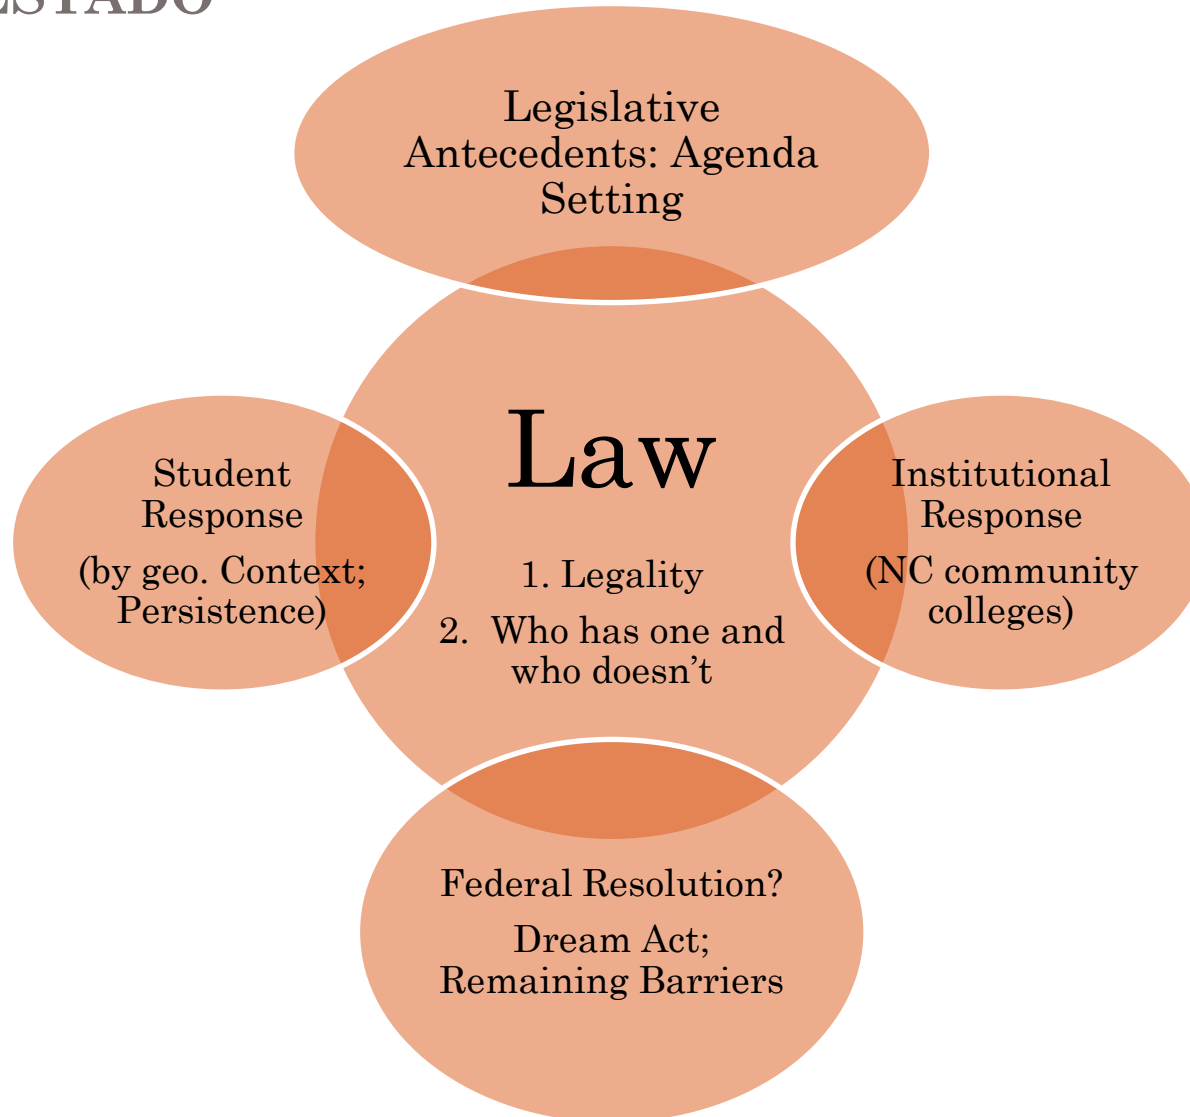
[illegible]STADO

Legislative Antecedents: Agenda Setting

Law

1. Legality

2. Who has one and who doesn't

Student Response

(by geo. Context; Persistence)

Institutional Response

(NC community colleges)

Federal Resolution?

Dream Act; Remaining Barriers